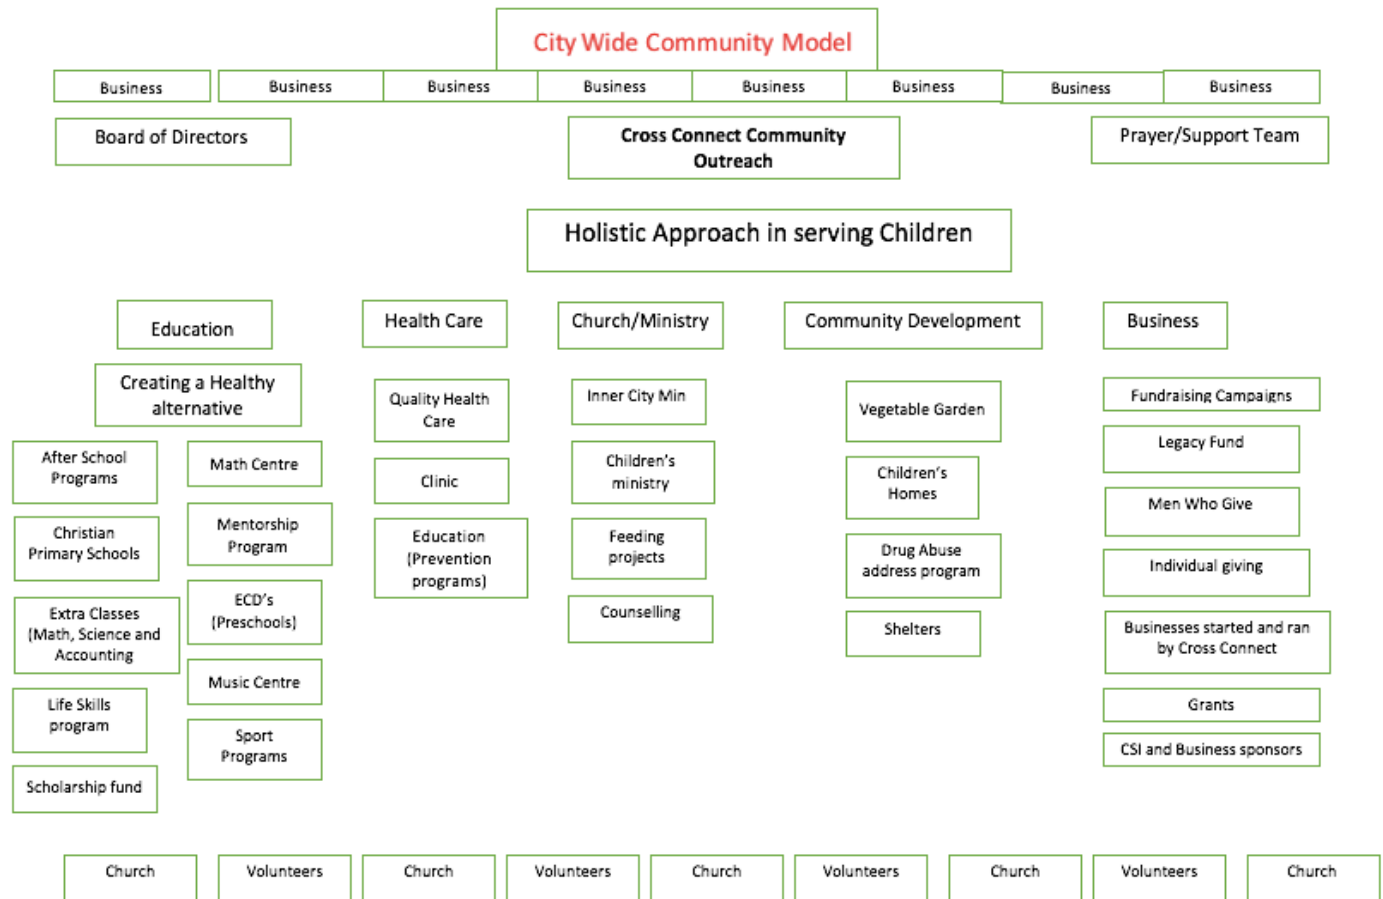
City Wide Community Model

Business
Business
Business
Business
Business
Business
Business
Business

Board of Directors

Cross Connect Community Outreach

Prayer/Support Team

Holistic Approach in serving Children

Education

Creating a Healthy alternative

After School Programs

Math Centre

Christian Primary Schools

Mentorship Program

Extra Classes (Math, Science and Accounting

ECD's (Preschools)

Life Skills program

Music Centre

Sport Programs

Scholarship fund

Health Care

Quality Health Care

Clinic

Education (Prevention programs)

Church/Ministry

Inner City Min

Children's ministry

Feeding projects

Counselling

Community Development

Vegetable Garden

Children's Homes

Drug Abuse address program

Shelters

Business

Fundraising Campaigns

Legacy Fund

Men Who Give

Individual giving

Businesses started and ran by Cross Connect

Grants

CSI and Business sponsors

Church
Volunteers
Church
Volunteers
Church
Volunteers
Church
Volunteers
Church